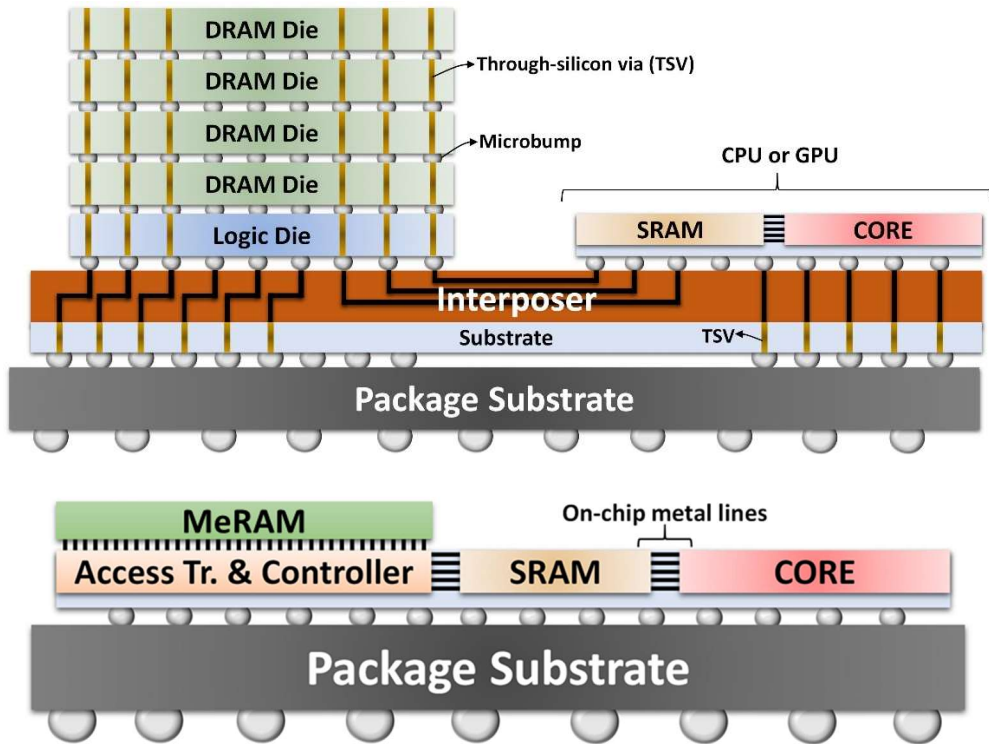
DRAM Die
DRAM Die
Through-silicon via (TSV)
DRAM Die
Microbump
DRAM Die
CPU or GPU
Logic Die
SRAM
CORE
Interposer
Substrate
TSV
Package Substrate

MeRAM
On-chip metal lines
Access Tr. & Controller
SRAM
CORE
Package Substrate